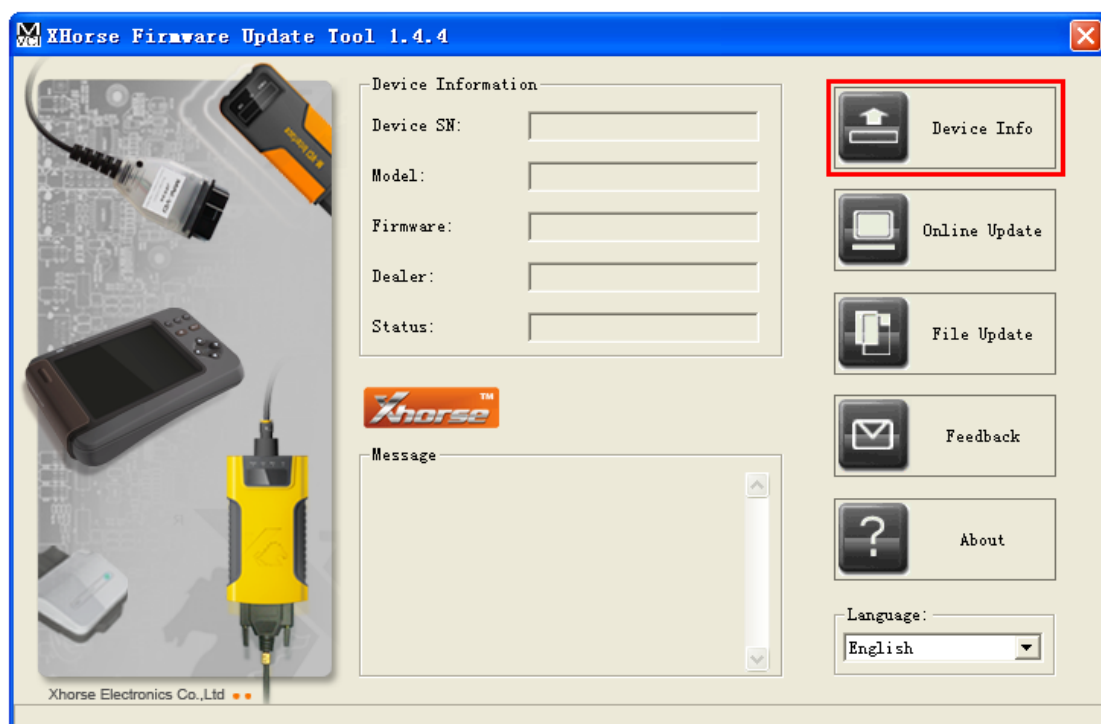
XHorse Firmware Update Tool 1.4.4

Device Information
Device SN:
Model:
Firmware:
Dealer:
Status:

Xhorse™

Message

Device Info
Online Update
File Update
Feedback
About

Language:
English

Xhorse Electronics Co.,Ltd